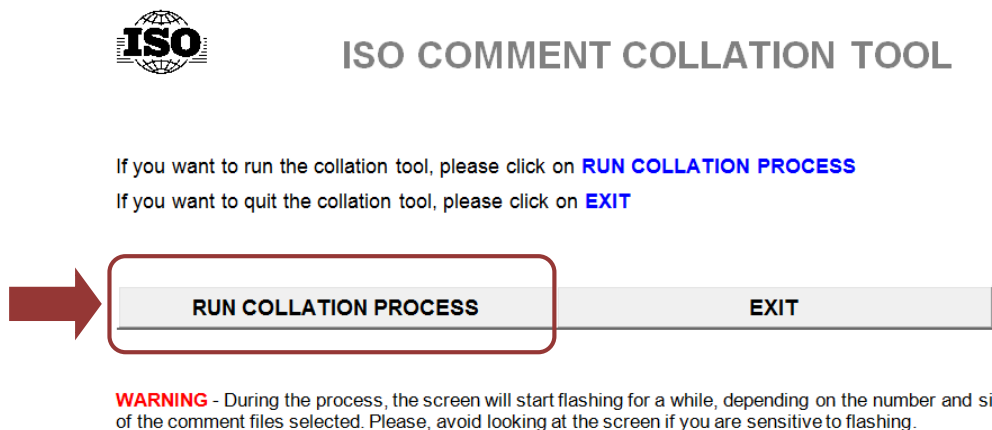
ISO

ISO COMMENT COLLATION TOOL

If you want to run the collation tool, please click on RUN COLLATION PROCESS

If you want to quit the collation tool, please click on EXIT

RUN COLLATION PROCESS

EXIT

WARNING - During the process, the screen will start flashing for a while, depending on the number and si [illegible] of the comment files selected. Please, avoid looking at the screen if you are sensitive to flashing.